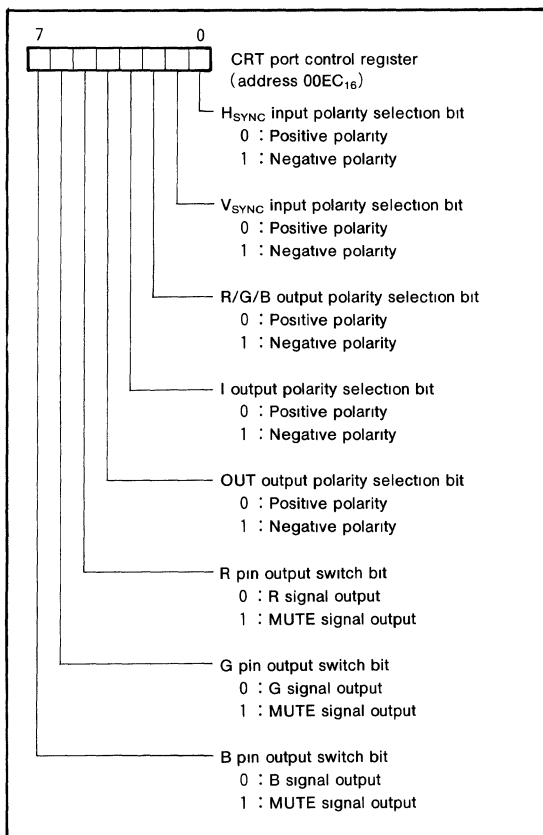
7 0

CRT port control register (address $00EC_{16}$)

$H_{SYNC}$ input polarity selection bit
0 : Positive polarity
1 : Negative polarity

$V_{SYNC}$ input polarity selection bit
0 : Positive polarity
1 : Negative polarity

R/G/B output polarity selection bit
0 : Positive polarity
1 : Negative polarity

I output polarity selection bit
0 : Positive polarity
1 : Negative polarity

OUT output polarity selection bit
0 : Positive polarity
1 : Negative polarity

R pin output switch bit
0 : R signal output
1 : MUTE signal output

G pin output switch bit
0 : G signal output
1 : MUTE signal output

B pin output switch bit
0 : B signal output
1 : MUTE signal output